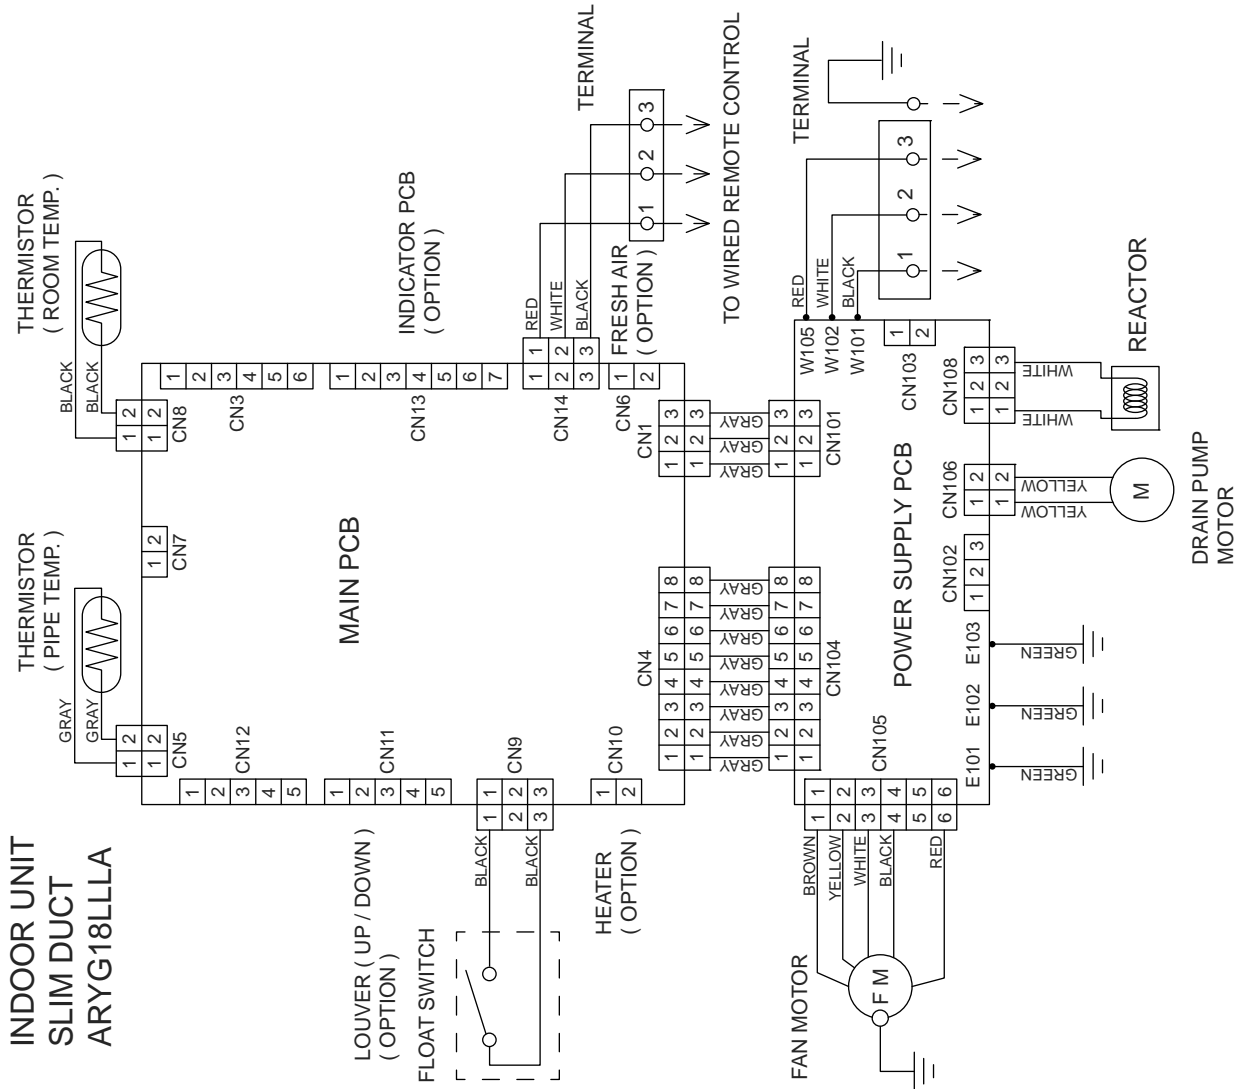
INDOOR UNIT
SLIM DUCT
ARYG18LLLA

THERMISTOR
( ROOM TEMP. )

BLACK
BLACK

THERMISTOR
( PIPE TEMP. )

GRAY
GRAY

INDICATOR PCB
( OPTION )

TERMINAL

TO WIRED REMOTE CONTROL

FRESH AIR
( OPTION )

RED
WHITE
BLACK

TERMINAL

RED
WHITE
BLACK

REACTOR

MAIN PCB

CN8
CN3
CN13
CN14
CN6
CN1
CN7
CN5
CN12
CN11
CN9
CN10
CN4

POWER SUPPLY PCB

W105
W102
W101
CN103
CN108
CN101
CN106
CN102
CN104
CN105
E103
E102
E101

WHITE
WHITE
YELLOW
YELLOW
GRAY
GRAY
GRAY
GREEN
GREEN
GREEN

DRAIN PUMP
MOTOR

M

LOUVER ( UP / DOWN )
( OPTION )

FLOAT SWITCH

BLACK
BLACK

HEATER
( OPTION )

FAN MOTOR

BROWN
YELLOW
WHITE
BLACK
RED

F M